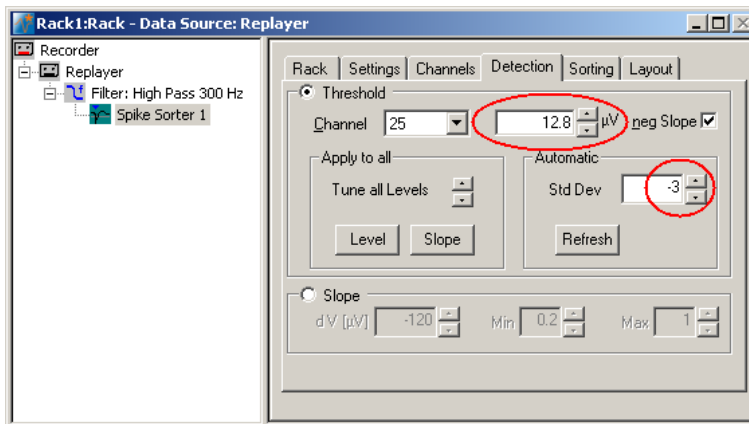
Rack1:Rack - Data Source: Replayer

Recorder
Replayer
Filter: High Pass 300 Hz
Spike Sorter 1

Rack | Settings | Channels | Detection | Sorting | Layout

Threshold
Channel 25
12.8 µV
neg Slope
Apply to all
Tune all Levels
Level
Slope
Automatic
Std Dev
-3
Refresh

Slope
dV [µV] -120
Min 0.2
Max 1